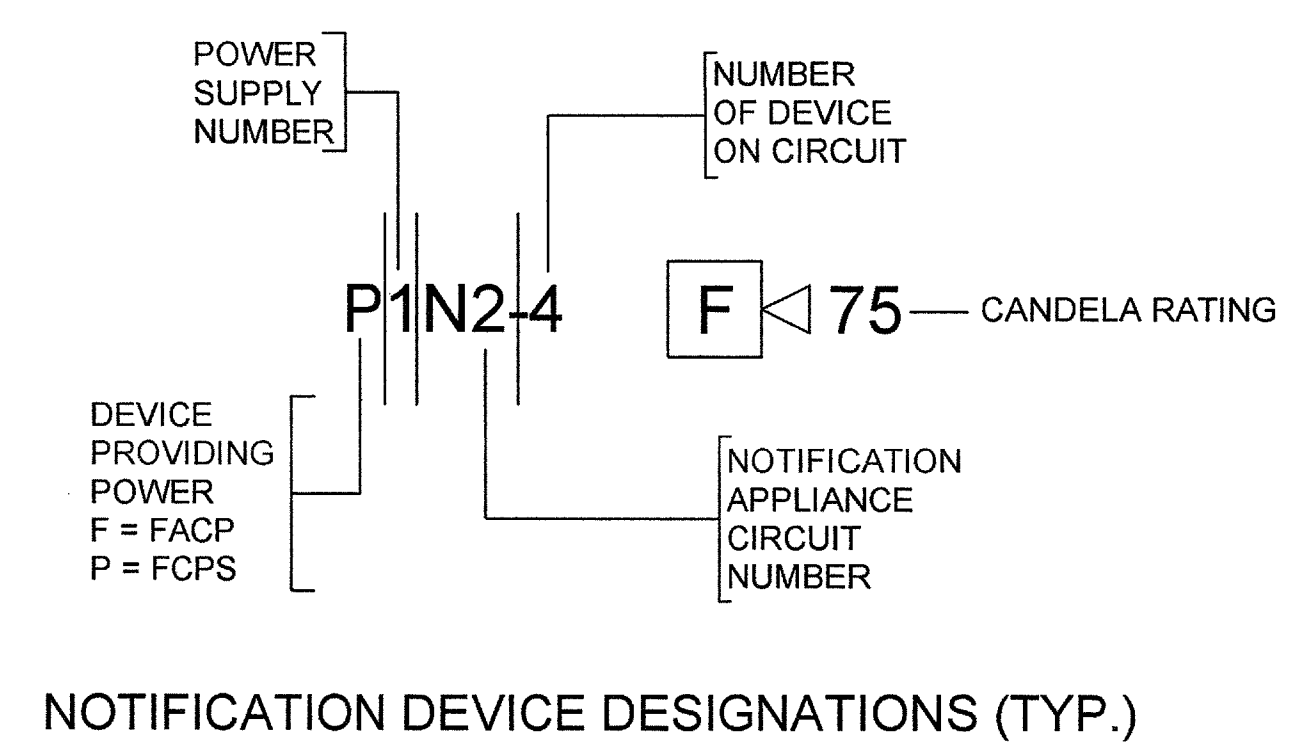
POWER SUPPLY NUMBER

NUMBER OF DEVICE ON CIRCUIT

P1N2-4

F

75 CANDELA RATING

DEVICE PROVIDING POWER
F = FACP
P = FCPS

NOTIFICATION APPLIANCE CIRCUIT NUMBER

NOTIFICATION DEVICE DESIGNATIONS (TYP.)